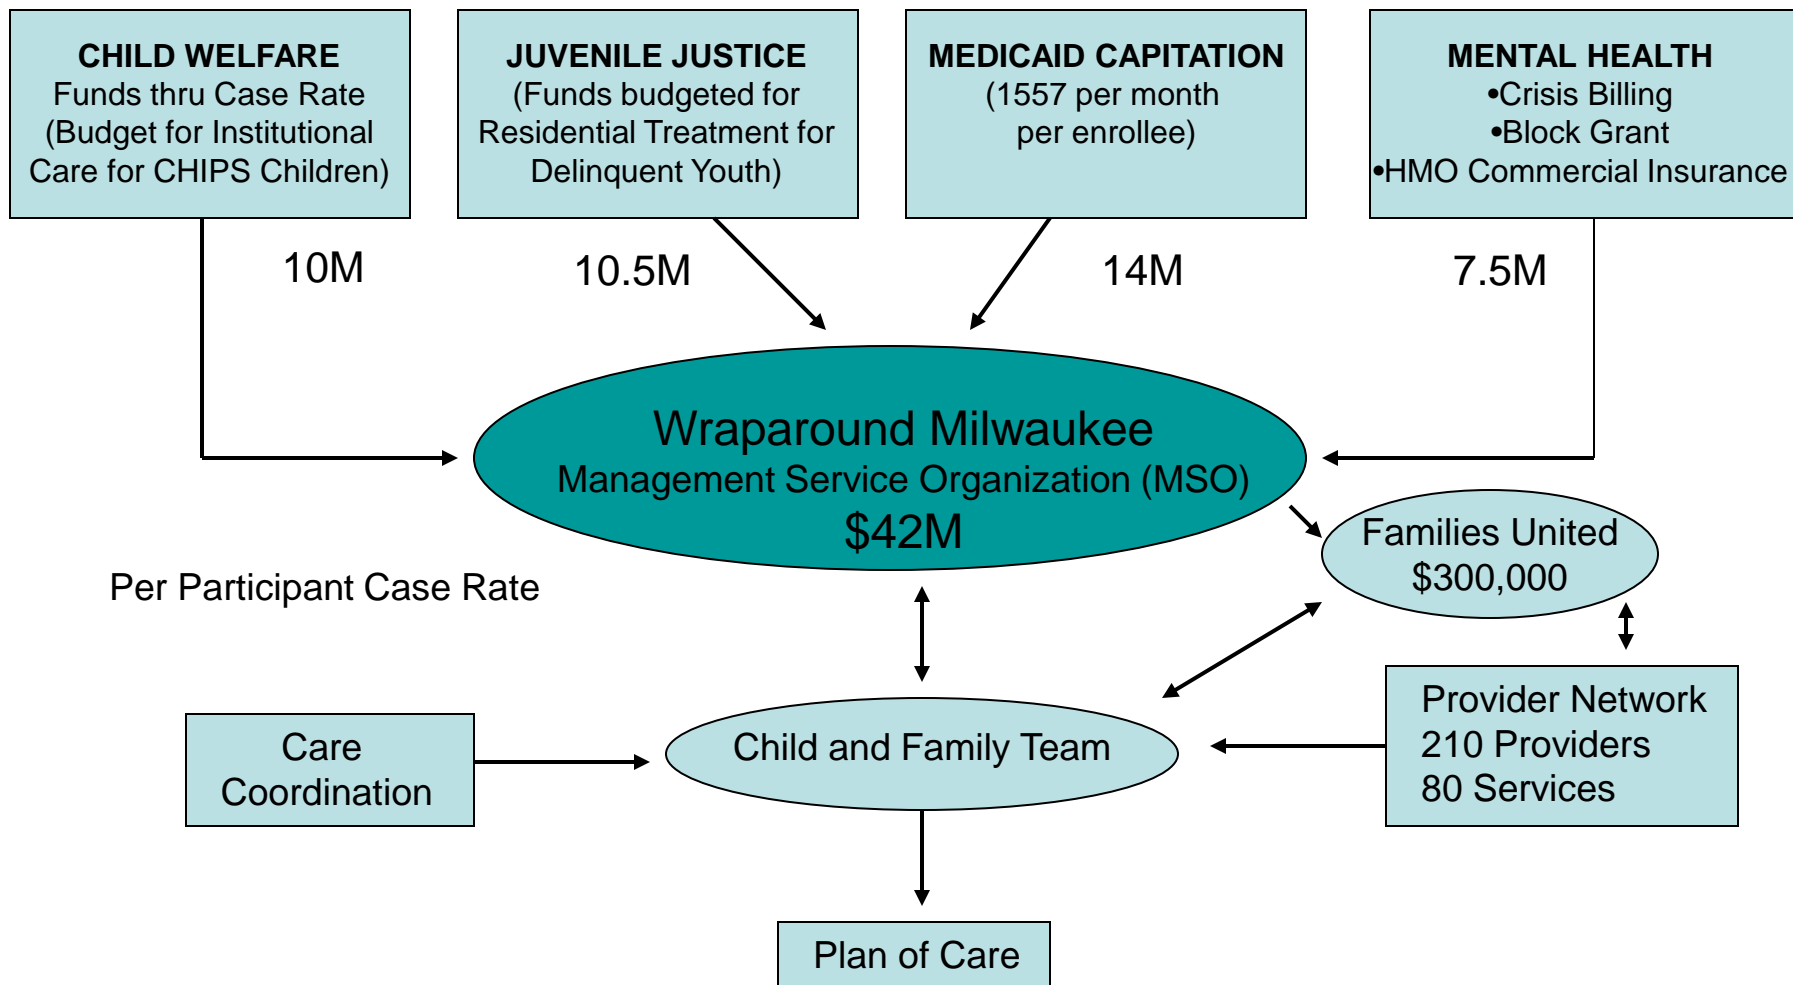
CHILD WELFARE
Funds thru Case Rate
(Budget for Institutional Care for CHIPS Children)

JUVENILE JUSTICE
(Funds budgeted for Residential Treatment for Delinquent Youth)

MEDICAID CAPITATION
(1557 per month per enrollee)

MENTAL HEALTH
•Crisis Billing
•Block Grant
•HMO Commercial Insurance

10M

10.5M

14M

7.5M

Wraparound Milwaukee
Management Service Organization (MSO)
$42M

Families United
$300,000

Per Participant Case Rate

Care Coordination

Child and Family Team

Provider Network
210 Providers
80 Services

Plan of Care